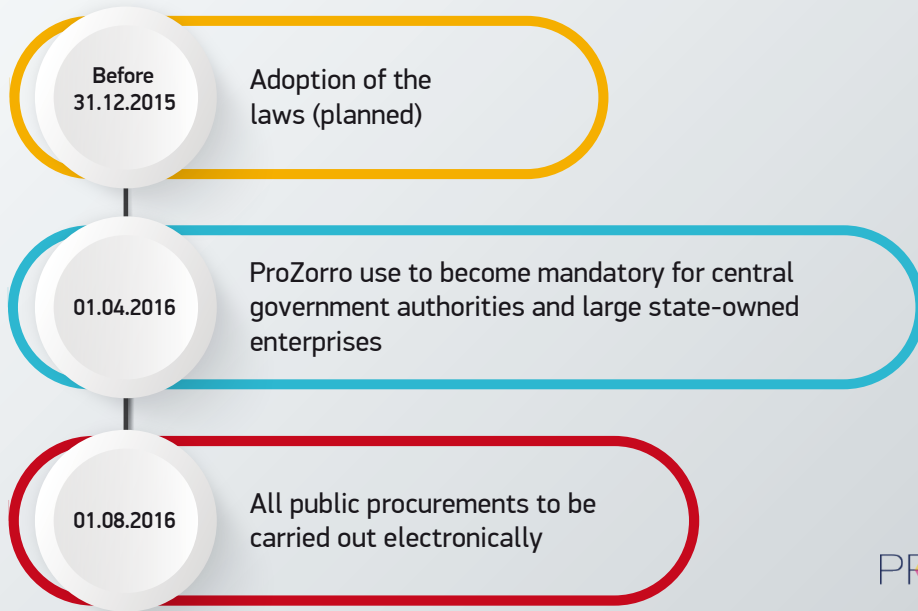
Before 31.12.2015

Adoption of the laws (planned)

01.04.2016

ProZorro use to become mandatory for central government authorities and large state-owned enterprises

01.08.2016

All public procurements to be carried out electronically

PR